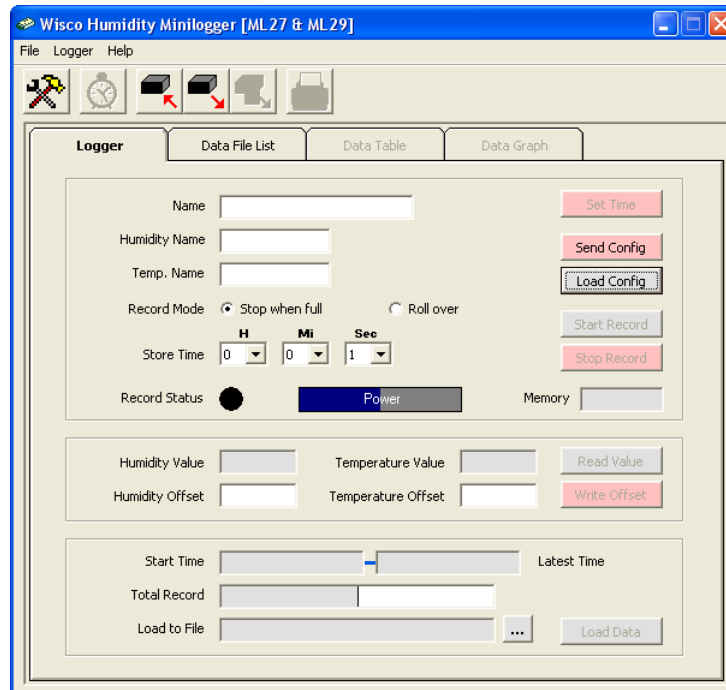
Wisco Humidity Minilogger [ML27 & ML29]

File Logger Help

Logger | Data File List | Data Table | Data Graph

Name
Set Time
Humidity Name
Send Config
Temp. Name
Load Config
Record Mode
Stop when full
Roll over
Start Record
H Mi Sec
Store Time 0 0 1
Stop Record
Record Status
Power
Memory

Humidity Value
Temperature Value
Read Value
Humidity Offset
Temperature Offset
Write Offset

Start Time
Latest Time
Total Record
Load to File
...
Load Data